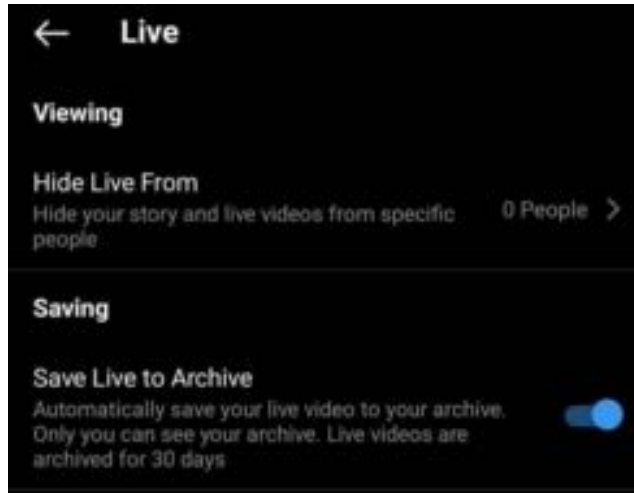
← Live

Viewing

Hide Live From
Hide your story and live videos from specific people
0 People >

Saving

Save Live to Archive
Automatically save your live video to your archive. Only you can see your archive. Live videos are archived for 30 days